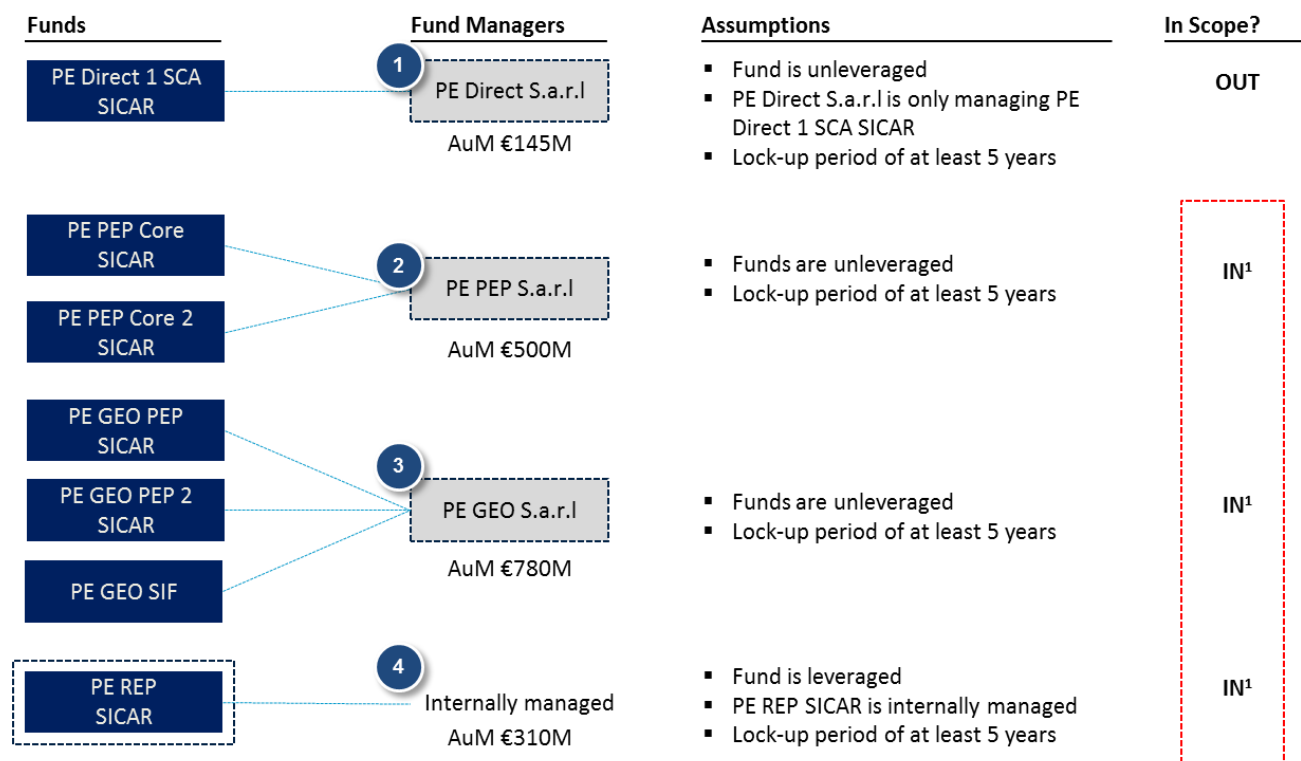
| Funds | Fund Managers | Assumptions | In Scope? |
|---|---|---|---|
| PE Direct 1 SCA SICAR | 1 PE Direct S.a.r.l AuM €145M | ▪ Fund is unleveraged ▪ PE Direct S.a.r.l is only managing PE Direct 1 SCA SICAR ▪ Lock-up period of at least 5 years | OUT |
| PE PEP Core SICAR; PE PEP Core 2 SICAR | 2 PE PEP S.a.r.l AuM €500M | ▪ Funds are unleveraged ▪ Lock-up period of at least 5 years | IN¹ |
| PE GEO PEP SICAR; PE GEO PEP 2 SICAR; PE GEO SIF | 3 PE GEO S.a.r.l AuM €780M | ▪ Funds are unleveraged ▪ Lock-up period of at least 5 years | IN¹ |
| PE REP SICAR | 4 Internally managed AuM €310M | ▪ Fund is leveraged ▪ PE REP SICAR is internally managed ▪ Lock-up period of at least 5 years | IN¹ |